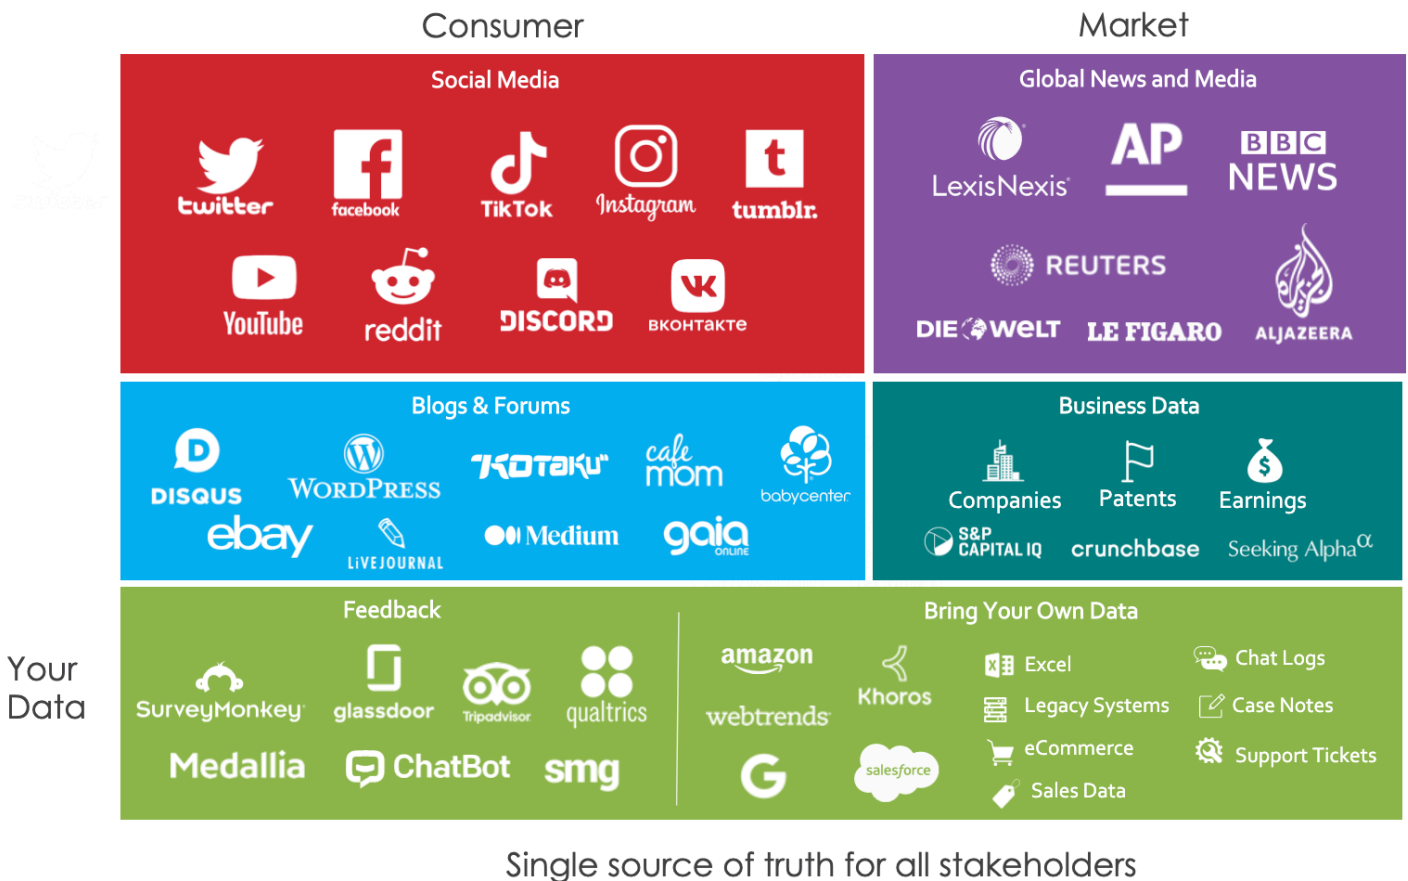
Consumer

Market

Social Media

twitter
facebook
TikTok
Instagram
tumblr.
YouTube
reddit
DISCORD
ВКОНТАКТЕ

Global News and Media

LexisNexis
AP
BBC NEWS
REUTERS
DIE WELT
LE FIGARO
ALJAZEERA

Blogs & Forums

DISQUS
WordPress
KOTAKU
cafe mom
babycenter
ebay
LiVEJOURNAL
Medium
gaia online

Business Data

Companies
Patents
Earnings
S&P CAPITAL IQ
crunchbase
Seeking Alpha$^{\alpha}$

Your Data

Feedback

SurveyMonkey
glassdoor
Tripadvisor
qualtrics
Medallia
ChatBot
smg

Bring Your Own Data

amazon
webtrends
Khoros
salesforce
Excel
Legacy Systems
eCommerce
Sales Data
Chat Logs
Case Notes
Support Tickets

Single source of truth for all stakeholders